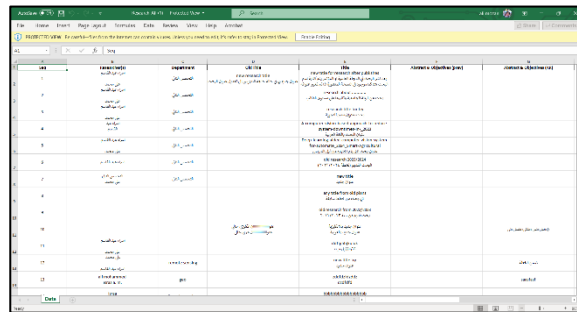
File Home Insert Page Layout Formulas Data Review View Help Acrobat

PROTECTED VIEW Be careful—files from the Internet can contain viruses. Unless you need to edit, it's safer to stay in Protected View. Enable Editing

A1 seq

| seq | researcher(s) | department | Old title | title | Abstract & objectives (jeon) | Abstract & objectives (ar) |
|---|---|---|---|---|---|---|
| 1 | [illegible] | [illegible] | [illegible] | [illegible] | | |
| 2 | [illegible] | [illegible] | | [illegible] | | |
| 3 | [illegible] | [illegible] | | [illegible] | | |
| 4 | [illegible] | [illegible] | | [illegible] | | |
| 5 | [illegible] | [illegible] | | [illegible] | | |
| 6 | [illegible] | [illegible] | | Old research 2023-2024 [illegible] | | |
| 7 | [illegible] | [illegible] | | new title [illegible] | | |
| 8 | | | | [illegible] | | |
| 9 | | | | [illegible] | | |
| 10 | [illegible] | | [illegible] | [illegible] | | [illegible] |
| 11 | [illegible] | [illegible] | | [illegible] | | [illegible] |
| 12 | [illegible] | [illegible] | | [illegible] | | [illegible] |

Data

Ready